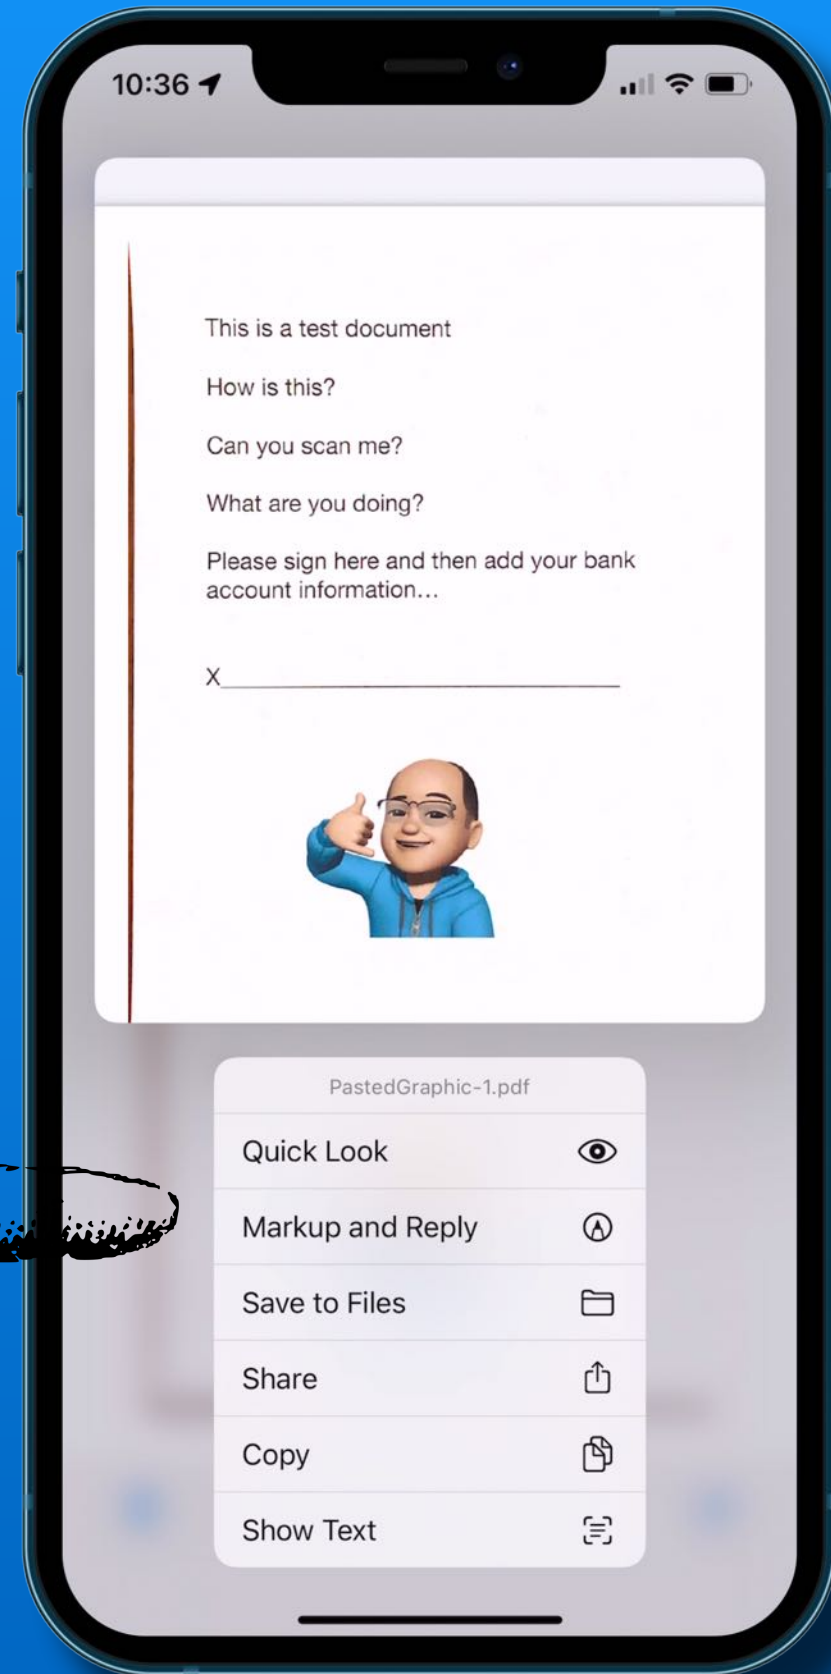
10:36

This is a test document

How is this?

Can you scan me?

What are you doing?

Please sign here and then add your bank account information...

X_______________________________

PastedGraphic-1.pdf

Quick Look

Markup and Reply

Save to Files

Share

Copy

Show Text